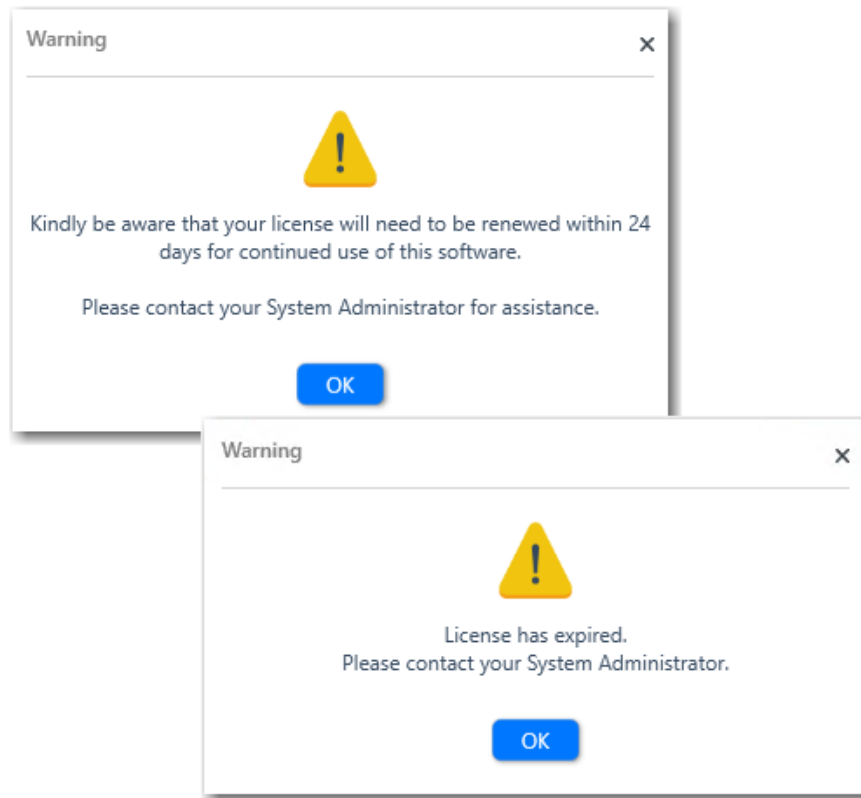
Warning

×

!

Kindly be aware that your license will need to be renewed within 24 days for continued use of this software.

Please contact your System Administrator for assistance.

OK

Warning

×

!

License has expired.
Please contact your System Administrator.

OK